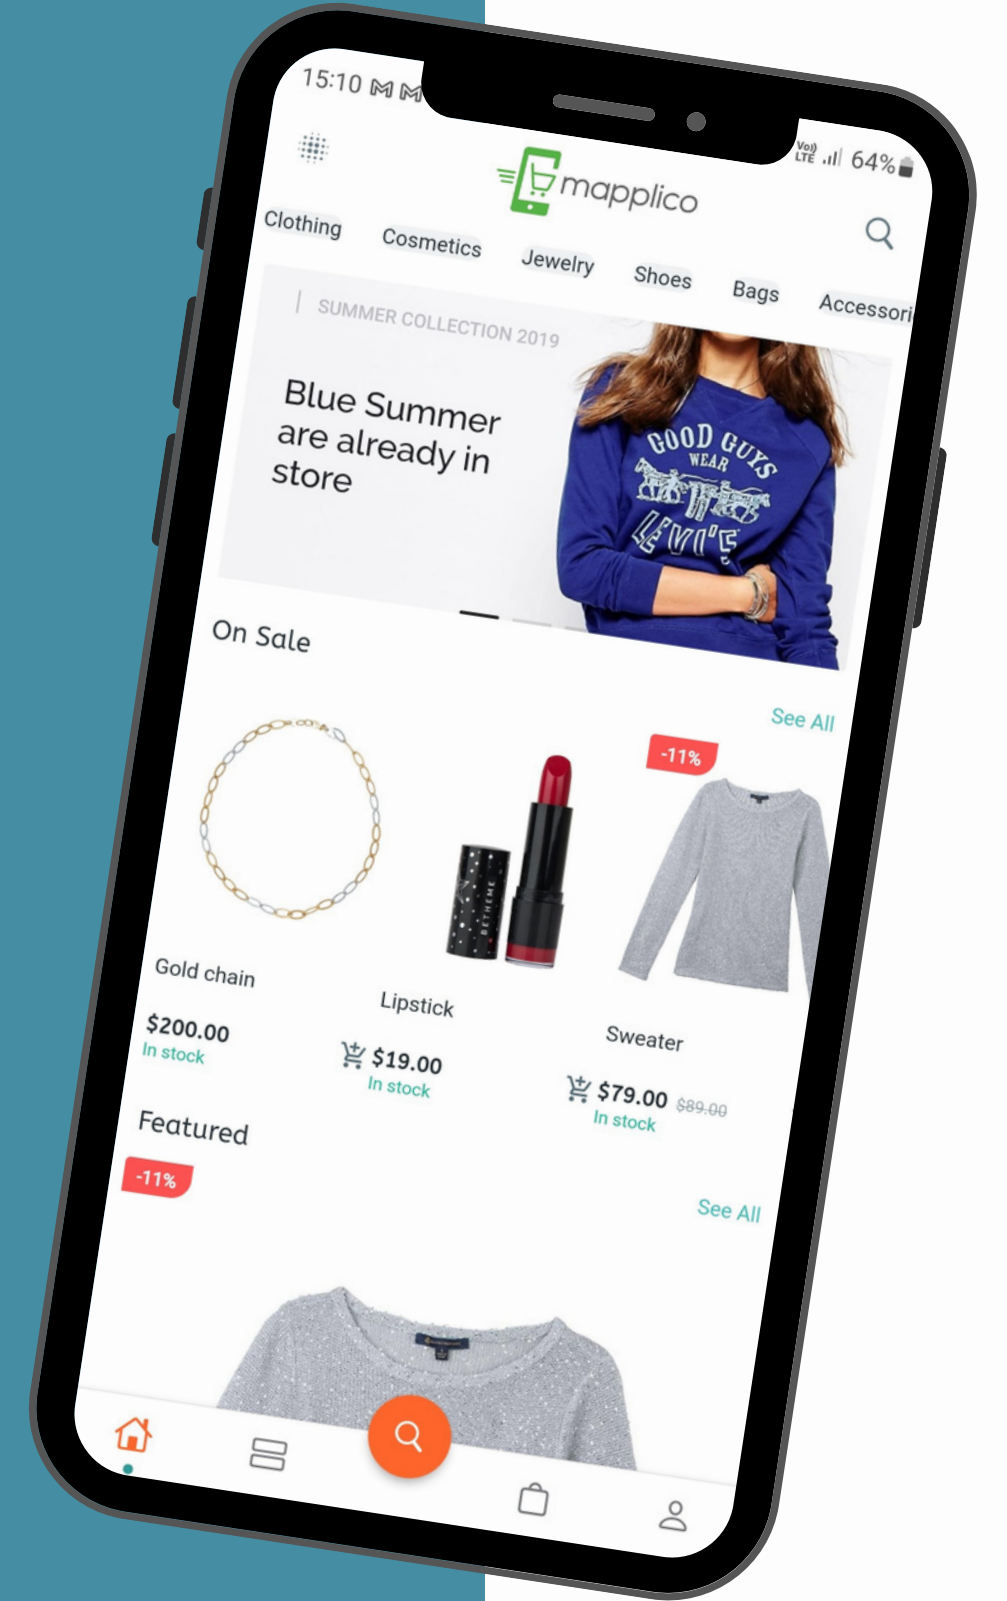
15:10 M M

Vo) LTE 64%

mapplico

Clothing Cosmetics Jewelry Shoes Bags Accessori

SUMMER COLLECTION 2019

Blue Summer are already in store

GOOD GUYS WEAR LEVI'S

On Sale

See All

-11%

BETHEME

Gold chain

$200.00
In stock

Lipstick

$19.00
In stock

Sweater

$79.00 $89.00
In stock

Featured

-11%

See All